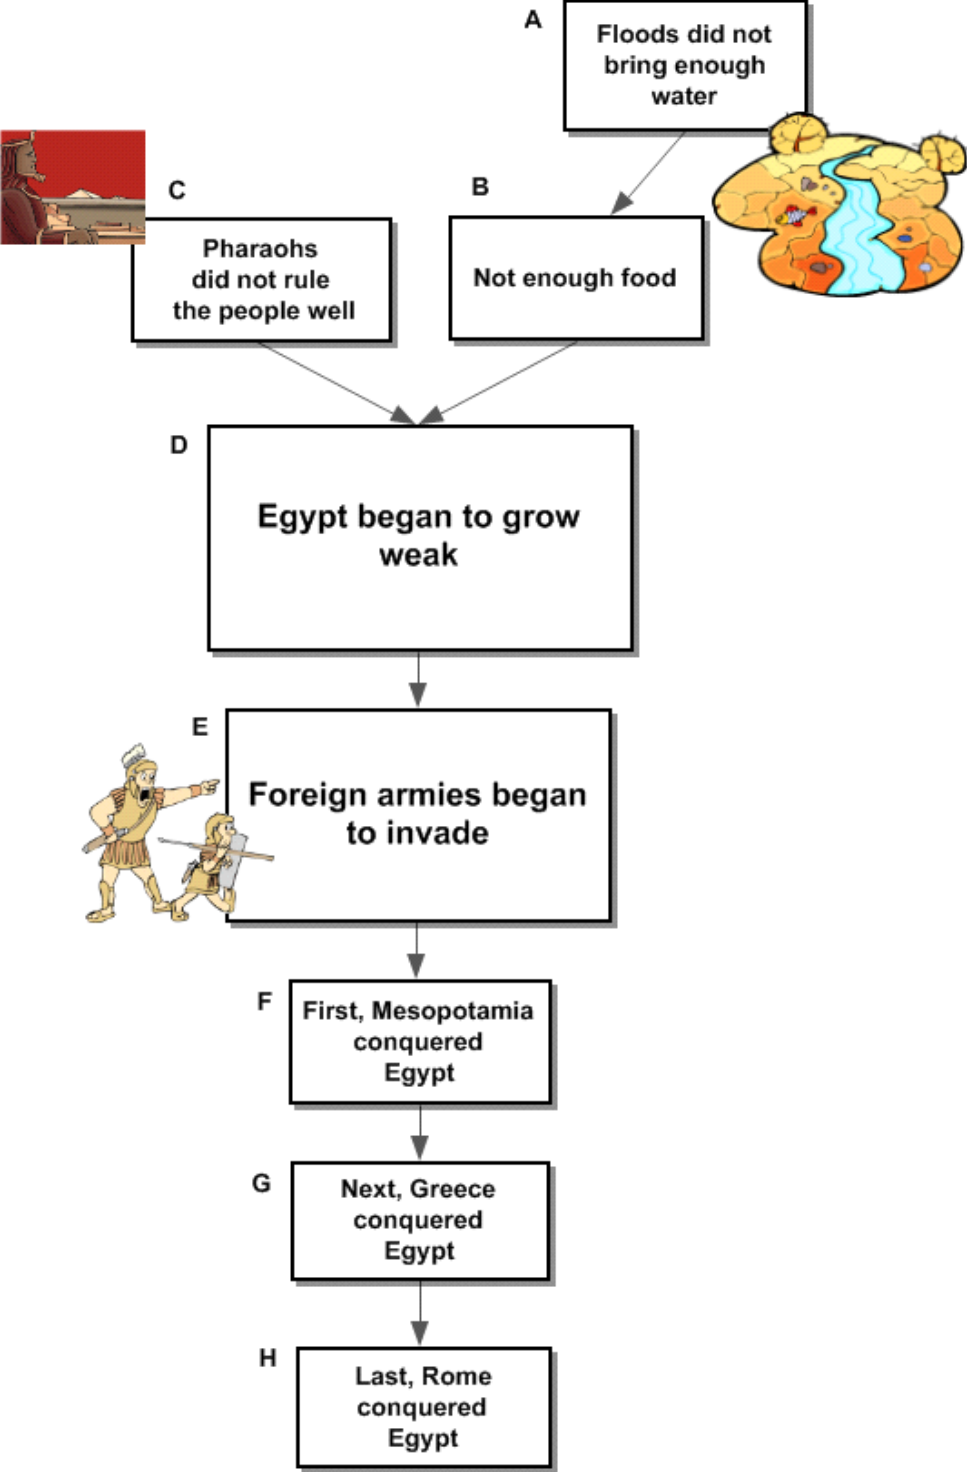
A
Floods did not bring enough water

C
Pharaohs did not rule the people well

B
Not enough food

D
Egypt began to grow weak

E
Foreign armies began to invade

F
First, Mesopotamia conquered Egypt

G
Next, Greece conquered Egypt

H
Last, Rome conquered Egypt